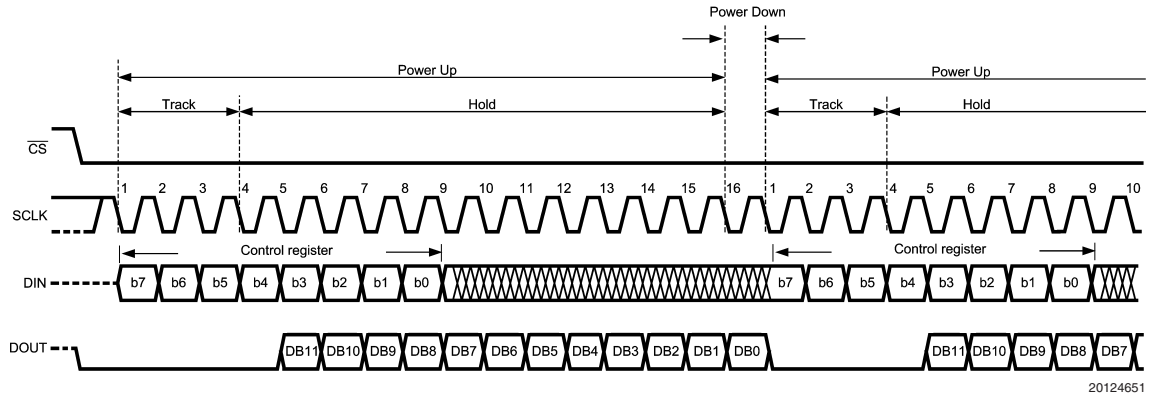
Power Down

Power Up

Power Up

Track

Hold

Track

Hold

$\overline{CS}$

SCLK

1 2 3 4 5 6 7 8 9 10 11 12 13 14 15 16 1 2 3 4 5 6 7 8 9 10

Control register

Control register

DIN

b7 b6 b5 b4 b3 b2 b1 b0

b7 b6 b5 b4 b3 b2 b1 b0

DOUT

DB11 DB10 DB9 DB8 DB7 DB6 DB5 DB4 DB3 DB2 DB1 DB0

DB11 DB10 DB9 DB8 DB7

20124651